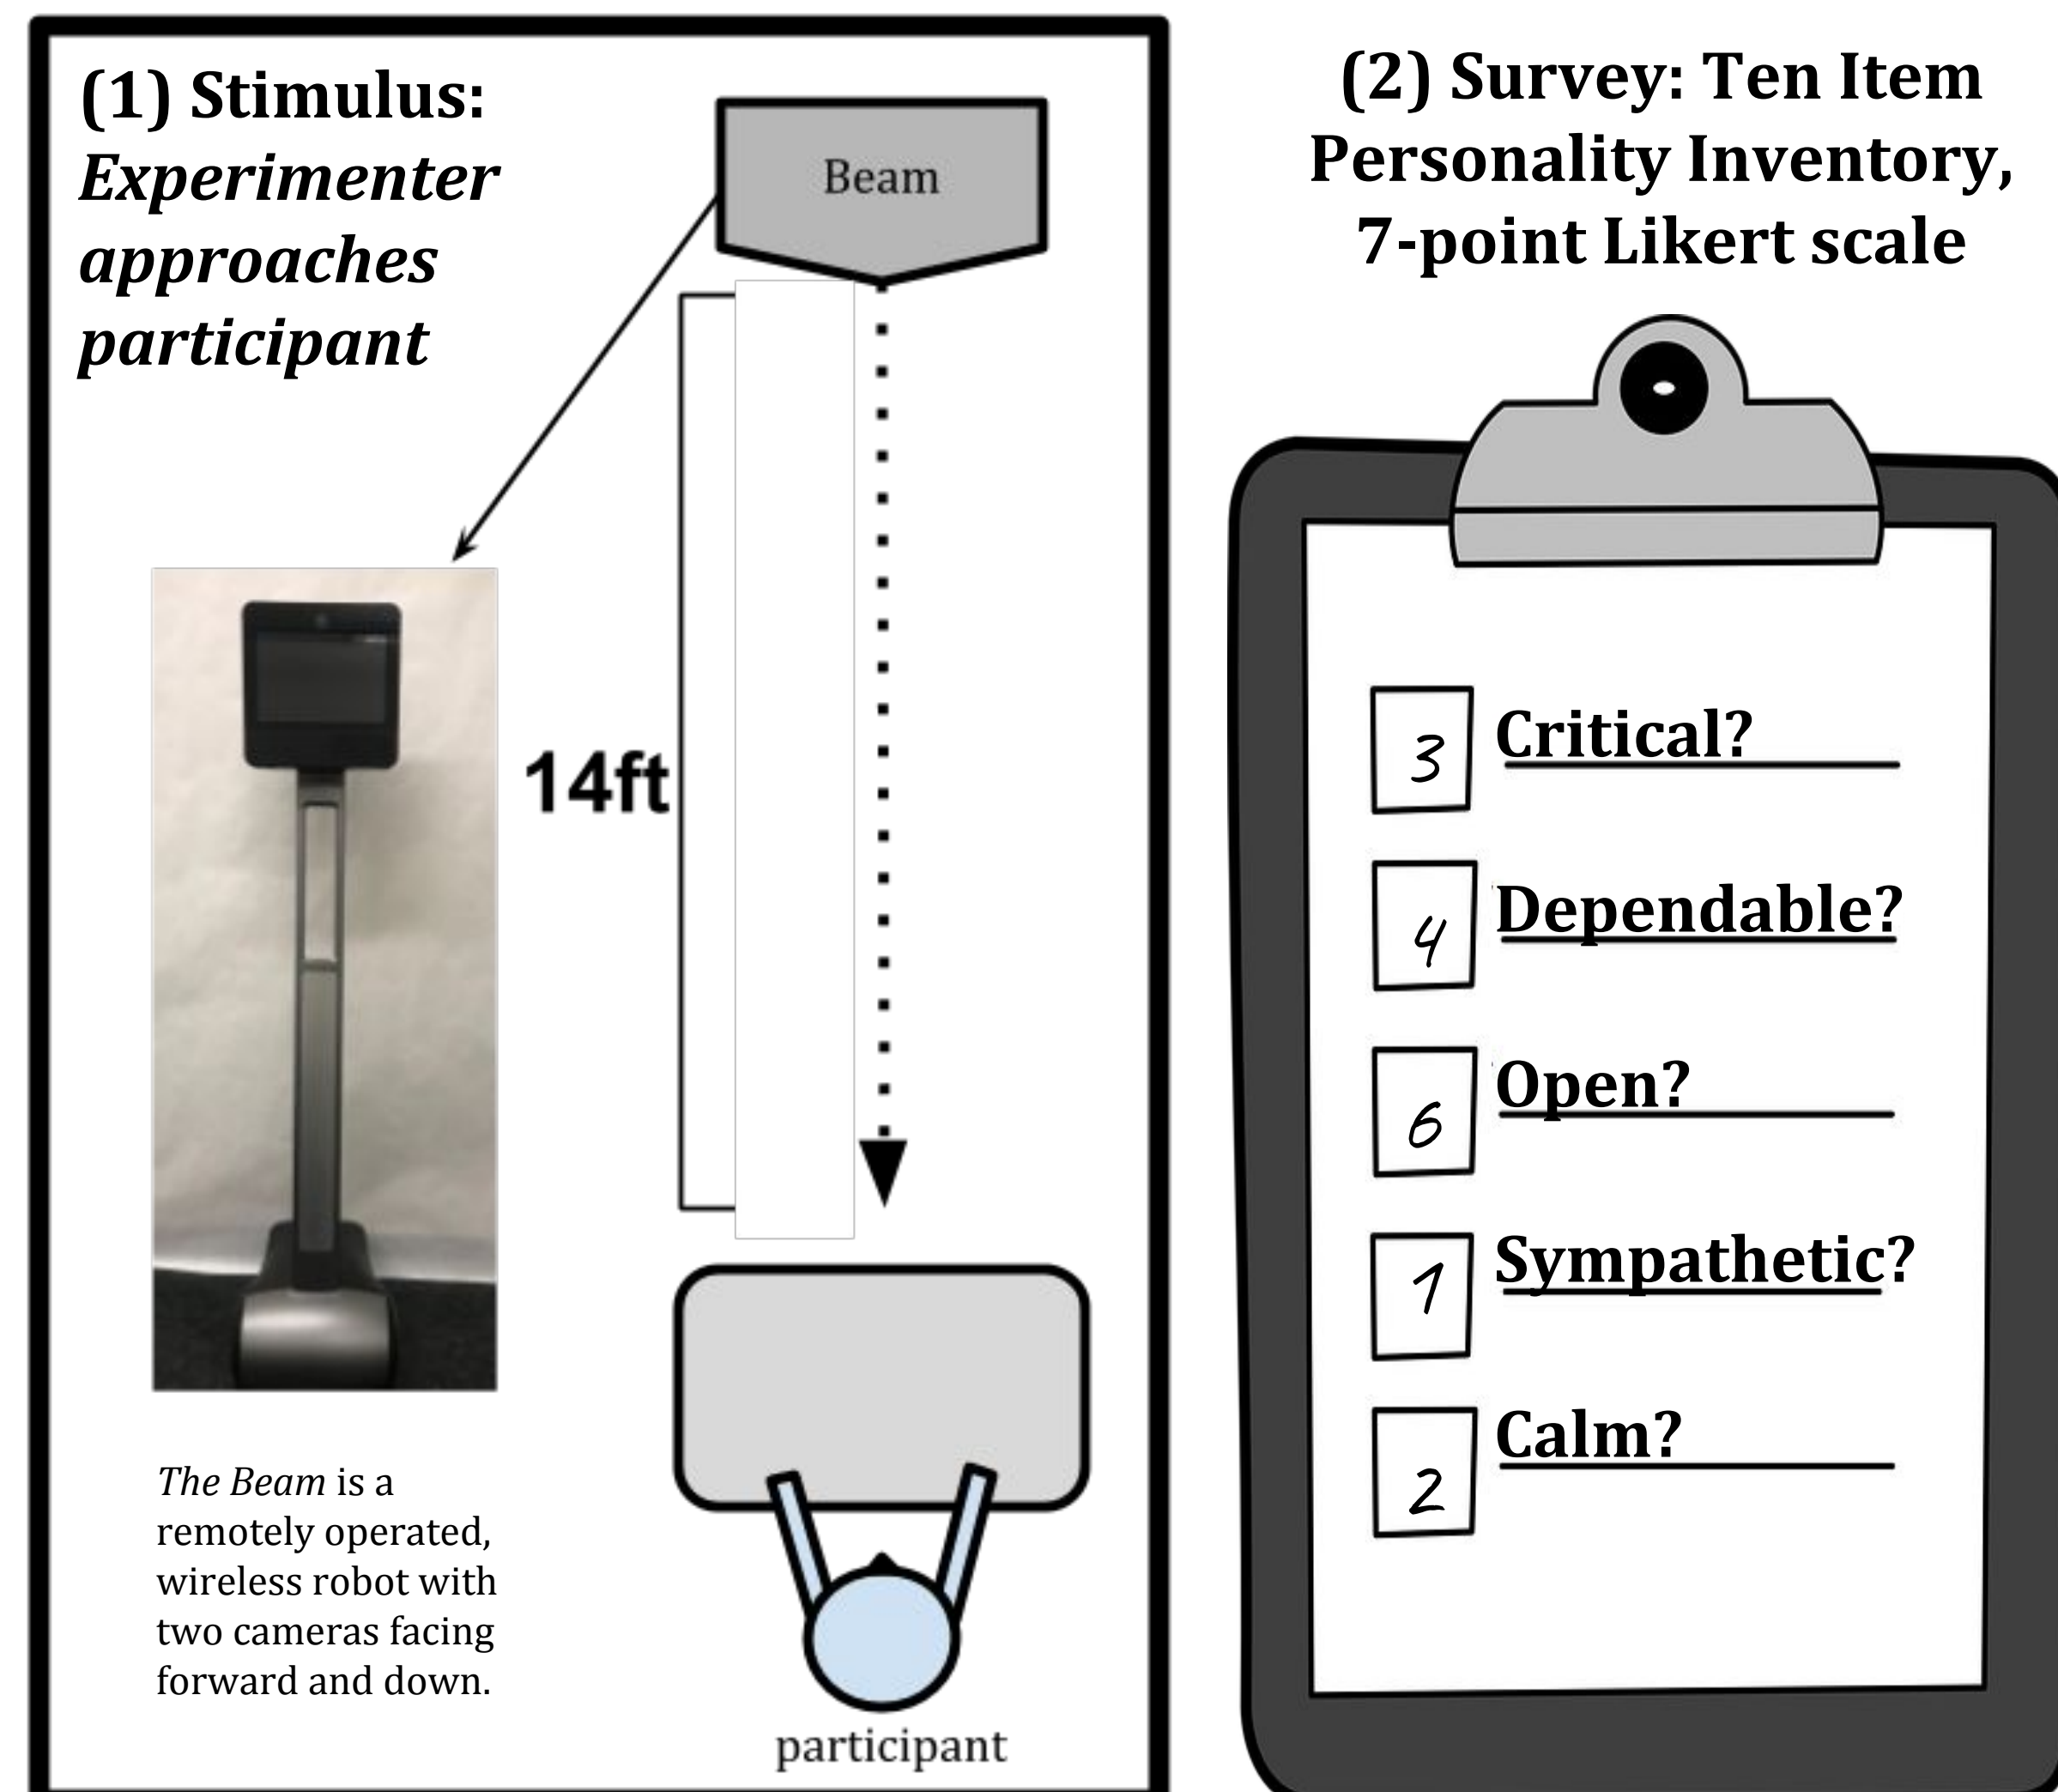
(1) Stimulus: *Experimenter approaches participant*

Beam

14ft

*The Beam* is a remotely operated, wireless robot with two cameras facing forward and down.

participant

(2) Survey: Ten Item Personality Inventory, 7-point Likert scale

3 Critical?

4 Dependable?

6 Open?

1 Sympathetic?

2 Calm?